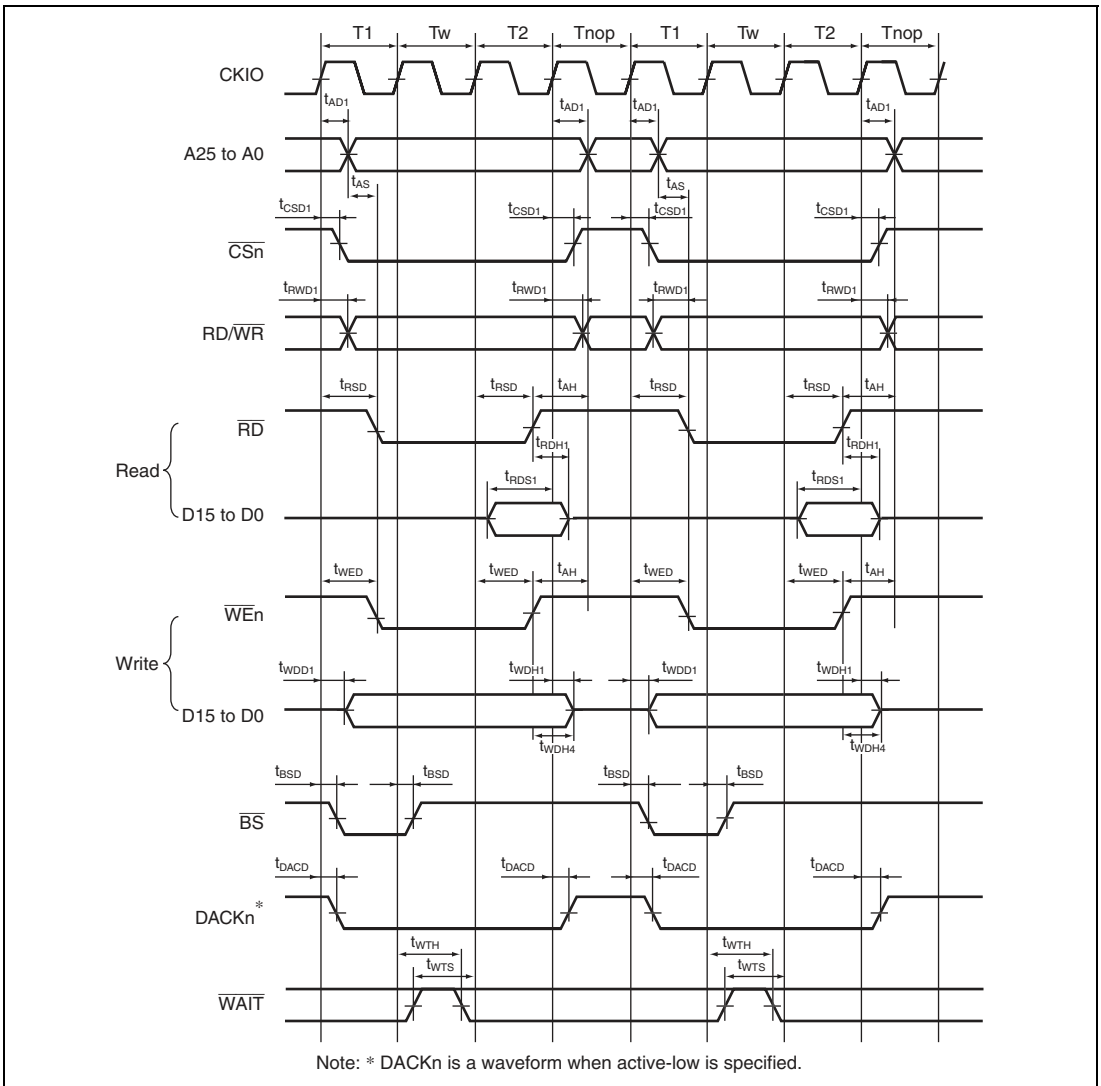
T1 Tw T2 Tnop T1 Tw T2 Tnop

CKIO

$t_{AD1}$ $t_{AD1}$ $t_{AD1}$ $t_{AD1}$

A25 to A0

$t_{AS}$ $t_{AS}$

$t_{CSD1}$ $t_{CSD1}$ $t_{CSD1}$ $t_{CSD1}$

$\overline{CSn}$

$t_{RWD1}$ $t_{RWD1}$ $t_{RWD1}$ $t_{RWD1}$

RD/$\overline{WR}$

$t_{RSD}$ $t_{RSD}$ $t_{AH}$ $t_{RSD}$ $t_{RSD}$ $t_{AH}$

$\overline{RD}$

$t_{RDH1}$ $t_{RDH1}$

Read

$t_{RDS1}$ $t_{RDS1}$

D15 to D0

$t_{WED}$ $t_{WED}$ $t_{AH}$ $t_{WED}$ $t_{WED}$ $t_{AH}$

$\overline{WE}$n

Write

$t_{WDD1}$ $t_{WDH1}$ $t_{WDD1}$ $t_{WDH1}$

D15 to D0

$t_{WDH4}$ $t_{WDH4}$

$t_{BSD}$ $t_{BSD}$ $t_{BSD}$ $t_{BSD}$

$\overline{BS}$

$t_{DACD}$ $t_{DACD}$ $t_{DACD}$ $t_{DACD}$

DACKn*

$t_{WTH}$ $t_{WTS}$ $t_{WTH}$ $t_{WTS}$

$\overline{WAIT}$

Note: * DACKn is a waveform when active-low is specified.